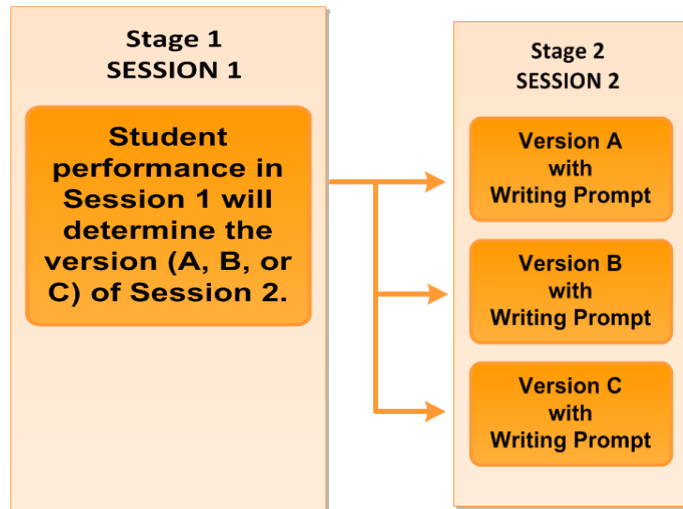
Stage 1
SESSION 1

Student performance in Session 1 will determine the version (A, B, or C) of Session 2.

Stage 2
SESSION 2

Version A with Writing Prompt

Version B with Writing Prompt

Version C with Writing Prompt